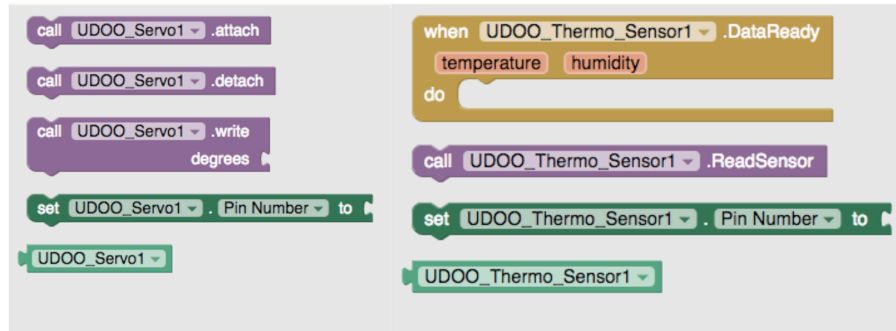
call UDOO_Servo1 .attach

call UDOO_Servo1 .detach

call UDOO_Servo1 .write
degrees

set UDOO_Servo1 . Pin Number to

UDOO_Servo1

when UDOO_Thermo_Sensor1 .DataReady
temperature humidity
do

call UDOO_Thermo_Sensor1 .ReadSensor

set UDOO_Thermo_Sensor1 . Pin Number to

UDOO_Thermo_Sensor1